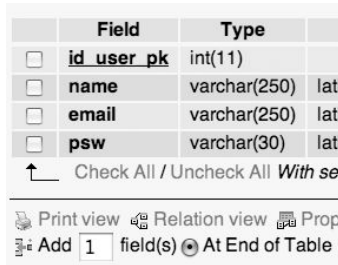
| | Field | Type | |
|---|---|---|---|
| | id_user_pk | int(11) | |
| | name | varchar(250) | lat |
| | email | varchar(250) | lat |
| | psw | varchar(30) | lat |

Check All / Uncheck All With se

Print view Relation view Prop

Add 1 field(s) At End of Table